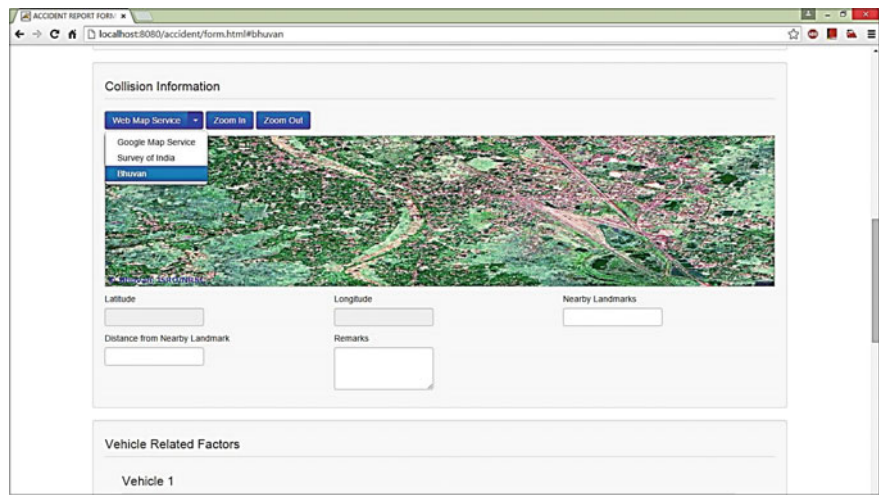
ACCIDENT REPORT FORM ×

localhost:8080/accident/form.html#bhuvan

Collision Information

Web Map Service
Zoom In
Zoom Out

Google Map Service
Survey of India
Bhuvan

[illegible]

Latitude

Longitude

Nearby Landmarks

Distance from Nearby Landmark

Remarks

Vehicle Related Factors

Vehicle 1